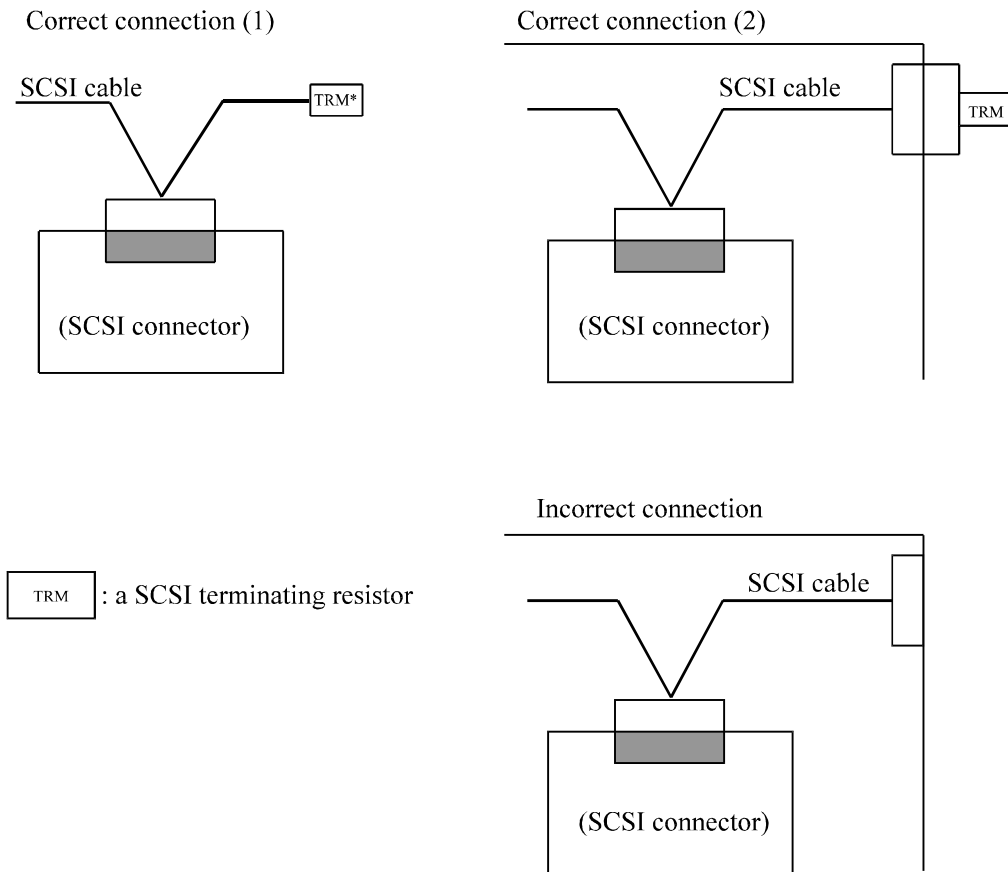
Correct connection (1)

SCSI cable

TRM*

(SCSI connector)

Correct connection (2)

SCSI cable

TRM

(SCSI connector)

TRM : a SCSI terminating resistor

Incorrect connection

SCSI cable

(SCSI connector)